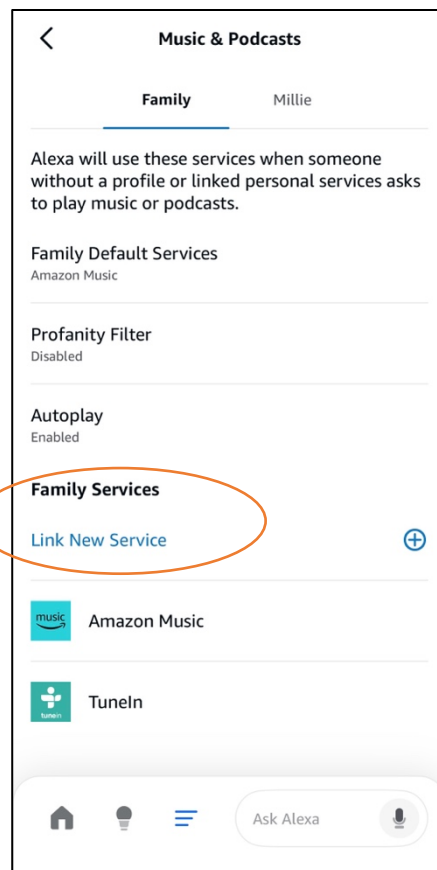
Music & Podcasts

Family

Millie

Alexa will use these services when someone without a profile or linked personal services asks to play music or podcasts.

Family Default Services
Amazon Music

Profanity Filter
Disabled

Autoplay
Enabled

Family Services

Link New Service

music

Amazon Music

tunein

TuneIn

Ask Alexa